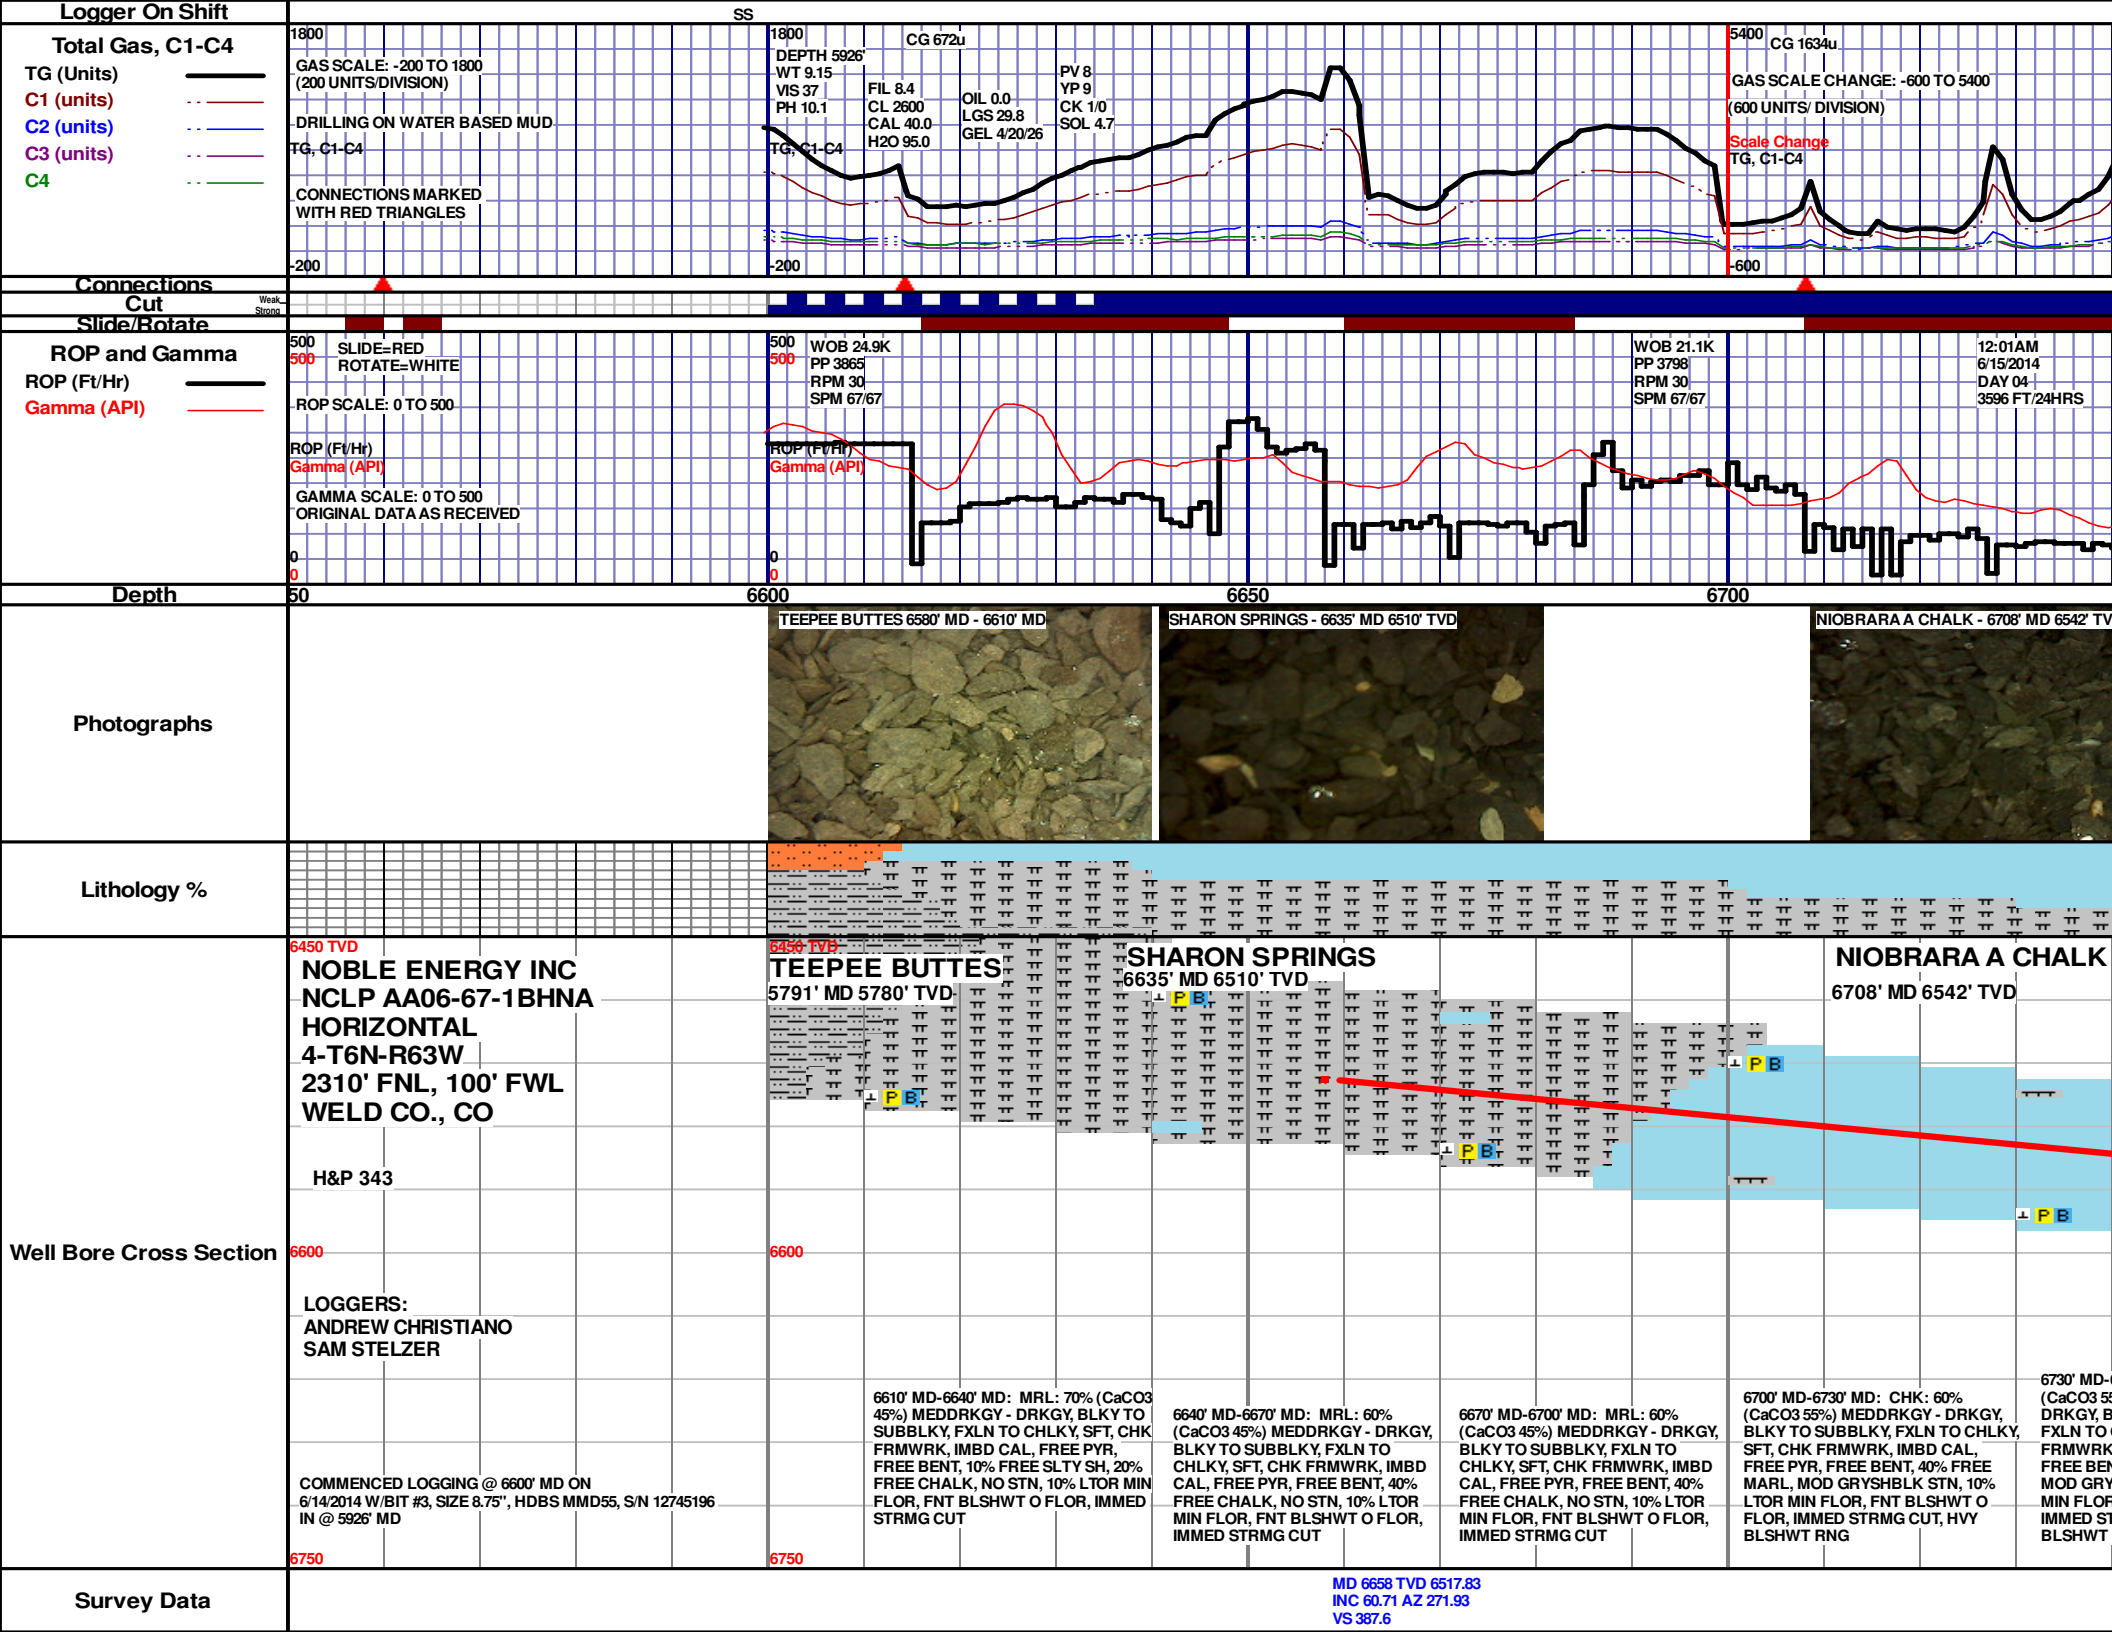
Logger On Shift
SS

Total Gas, C1-C4
TG (Units)
C1 (units)
C2 (units)
C3 (units)
C4

1800
GAS SCALE: -200 TO 1800
(200 UNITS/DIVISION)
DRILLING ON WATER BASED MUD
TG, C1-C4
CONNECTIONS MARKED
WITH RED TRIANGLES
-200

1800
DEPTH 5926'
WT 9.15
VIS 37
PH 10.1
TG, C1-C4
FIL 8.4
CL 2600
CAL 40.0
H2O 95.0
CG 672u
OIL 0.0
LGS 29.8
GEL 4/20/26
PV 8
YP 9
CK 1/0
SOL 4.7
-200

5400
CG 1634u
GAS SCALE CHANGE: -600 TO 5400
(600 UNITS/ DIVISION)
Scale Change
TG, C1-C4
-600

Connections
Cut
Weak
Strong
Slide/Rotate

ROP and Gamma
ROP (Ft/Hr)
Gamma (API)

500
500
SLIDE=RED
ROTATE=WHITE
ROP SCALE: 0 TO 500
ROP (Ft/Hr)
Gamma (API)
GAMMA SCALE: 0 TO 500
ORIGINAL DATA AS RECEIVED
0
0

500
500
WOB 24.9K
PP 3865
RPM 30
SPM 67/67
ROP (Ft/Hr)
Gamma (API)
0
0

WOB 21.1K
PP 3798
RPM 30
SPM 67/67

12:01AM
6/15/2014
DAY 04
3596 FT/24HRS

Depth
50
6600
6650
6700

Photographs
TEEPEE BUTTES 6580' MD - 6610' MD
SHARON SPRINGS - 6635' MD 6510' TVD
NIOBRARA A CHALK - 6708' MD 6542' TV

Lithology %

Well Bore Cross Section
6450 TVD
NOBLE ENERGY INC
NCLP AA06-67-1BHNA
HORIZONTAL
4-T6N-R63W
2310' FNL, 100' FWL
WELD CO., CO

H&P 343

6600

LOGGERS:
ANDREW CHRISTIANO
SAM STELZER

COMMENCED LOGGING @ 6600' MD ON 6/14/2014 W/BIT #3, SIZE 8.75", HDBS MMD55, S/N 12745196 IN @ 5926' MD

6750

6450 TVD
TEEPEE BUTTES
5791' MD 5780' TVD
SHARON SPRINGS
6635' MD 6510' TVD
NIOBRARA A CHALK
6708' MD 6542' TVD
P B
P B
P B
P B
P B
6600
6750

6610' MD-6640' MD: MRL: 70% (CaCO3 45%) MEDDRKGY - DRKGY, BLKY TO SUBBLKY, FXLN TO CHLKY, SFT, CHK FRMWRK, IMBD CAL, FREE PYR, FREE BENT, 10% FREE SLTY SH, 20% FREE CHALK, NO STN, 10% LTOR MIN FLOR, FNT BLSHWT O FLOR, IMMED STRMG CUT

6640' MD-6670' MD: MRL: 60% (CaCO3 45%) MEDDRKGY - DRKGY, BLKY TO SUBBLKY, FXLN TO CHLKY, SFT, CHK FRMWRK, IMBD CAL, FREE PYR, FREE BENT, 40% FREE CHALK, NO STN, 10% LTOR MIN FLOR, FNT BLSHWT O FLOR, IMMED STRMG CUT

6670' MD-6700' MD: MRL: 60% (CaCO3 45%) MEDDRKGY - DRKGY, BLKY TO SUBBLKY, FXLN TO CHLKY, SFT, CHK FRMWRK, IMBD CAL, FREE PYR, FREE BENT, 40% FREE CHALK, NO STN, 10% LTOR MIN FLOR, FNT BLSHWT O FLOR, IMMED STRMG CUT

6700' MD-6730' MD: CHK: 60% (CaCO3 55%) MEDDRKGY - DRKGY, BLKY TO SUBBLKY, FXLN TO CHLKY, SFT, CHK FRMWRK, IMBD CAL, FREE PYR, FREE BENT, 40% FREE MARL, MOD GRYSHBLK STN, 10% LTOR MIN FLOR, FNT BLSHWT O FLOR, IMMED STRMG CUT, HVY BLSHWT RNG

6730' MD-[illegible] (CaCO3 5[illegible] DRKGY, B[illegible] FXLN TO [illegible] FRMWRK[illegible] FREE BEN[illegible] MOD GRY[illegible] MIN FLOR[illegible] IMMED ST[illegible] BLSHWT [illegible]

Survey Data
MD 6658 TVD 6517.83
INC 60.71 AZ 271.93
VS 387.6